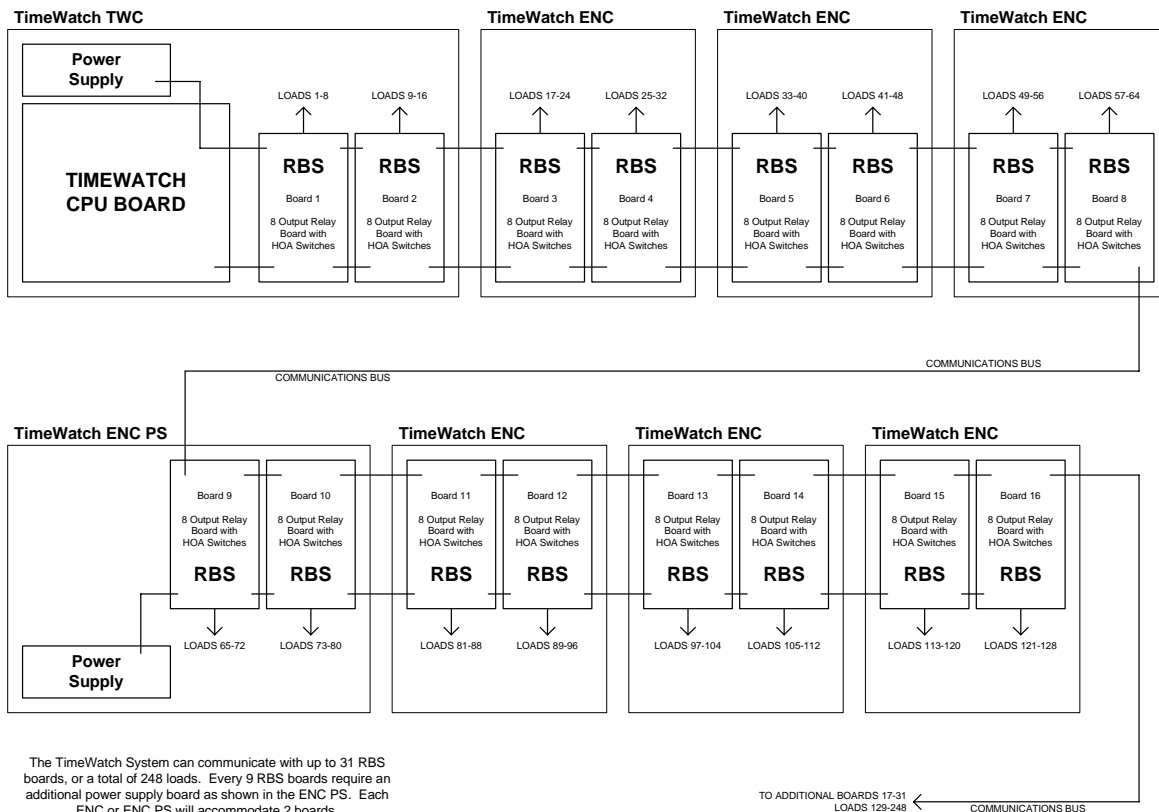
TimeWatch TWC

Power Supply

TIMEWATCH CPU BOARD

LOADS 1-8

RBS

Board 1

8 Output Relay Board with HOA Switches

LOADS 9-16

RBS

Board 2

8 Output Relay Board with HOA Switches

TimeWatch ENC

LOADS 17-24

RBS

Board 3

8 Output Relay Board with HOA Switches

LOADS 25-32

RBS

Board 4

8 Output Relay Board with HOA Switches

TimeWatch ENC

LOADS 33-40

RBS

Board 5

8 Output Relay Board with HOA Switches

LOADS 41-48

RBS

Board 6

8 Output Relay Board with HOA Switches

TimeWatch ENC

LOADS 49-56

RBS

Board 7

8 Output Relay Board with HOA Switches

LOADS 57-64

RBS

Board 8

8 Output Relay Board with HOA Switches

COMMUNICATIONS BUS

COMMUNICATIONS BUS

TimeWatch ENC PS

Board 9

8 Output Relay Board with HOA Switches

RBS

LOADS 65-72

Board 10

8 Output Relay Board with HOA Switches

RBS

LOADS 73-80

Power Supply

TimeWatch ENC

Board 11

8 Output Relay Board with HOA Switches

RBS

LOADS 81-88

Board 12

8 Output Relay Board with HOA Switches

RBS

LOADS 89-96

TimeWatch ENC

Board 13

8 Output Relay Board with HOA Switches

RBS

LOADS 97-104

Board 14

8 Output Relay Board with HOA Switches

RBS

LOADS 105-112

TimeWatch ENC

Board 15

8 Output Relay Board with HOA Switches

RBS

LOADS 113-120

Board 16

8 Output Relay Board with HOA Switches

RBS

LOADS 121-128

The TimeWatch System can communicate with up to 31 RBS boards, or a total of 248 loads. Every 9 RBS boards require an additional power supply board as shown in the ENC PS. Each ENC or ENC PS will accommodate 2 boards.

TO ADDITIONAL BOARDS 17-31
LOADS 129-248

COMMUNICATIONS BUS